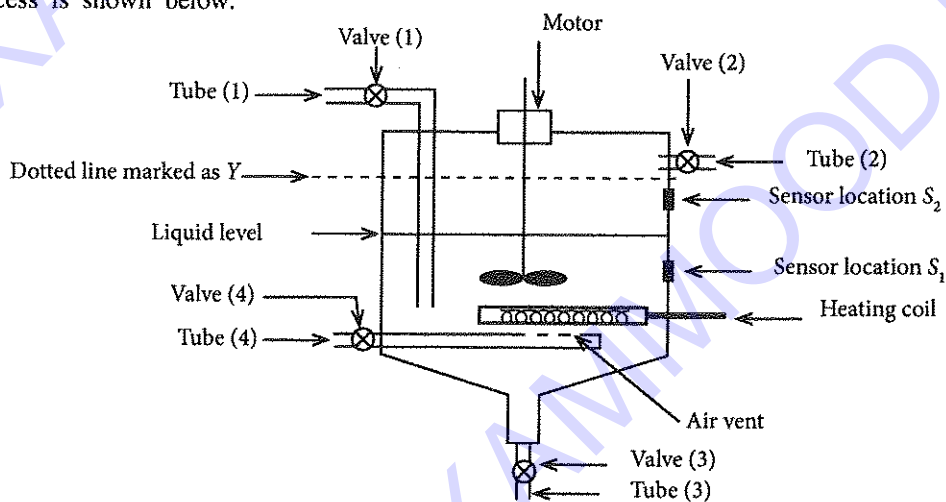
cess is shown below.

Motor

Valve (1)

Valve (2)

Tube (1)

Tube (2)

Dotted line marked as $Y$

Sensor location $S_2$

Liquid level

Sensor location $S_1$

Valve (4)

Heating coil

Tube (4)

Air vent

Valve (3)

Tube (3)